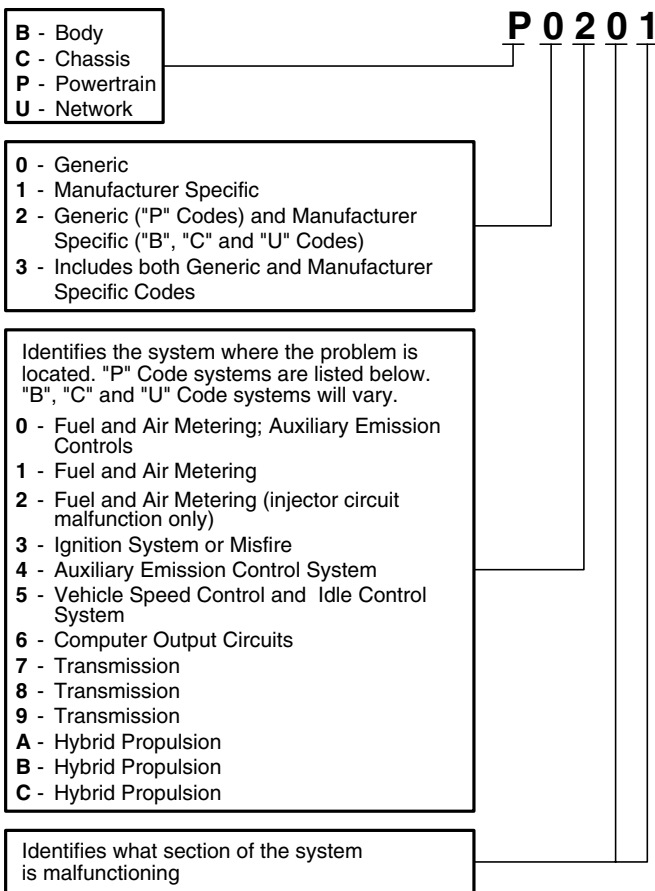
P 0 2 0 1

**B** - Body
**C** - Chassis
**P** - Powertrain
**U** - Network

**0** - Generic
**1** - Manufacturer Specific
**2** - Generic ("P" Codes) and Manufacturer Specific ("B", "C" and "U" Codes)
**3** - Includes both Generic and Manufacturer Specific Codes

Identifies the system where the problem is located. "P" Code systems are listed below. "B", "C" and "U" Code systems will vary.

**0** - Fuel and Air Metering; Auxiliary Emission Controls
**1** - Fuel and Air Metering
**2** - Fuel and Air Metering (injector circuit malfunction only)
**3** - Ignition System or Misfire
**4** - Auxiliary Emission Control System
**5** - Vehicle Speed Control and Idle Control System
**6** - Computer Output Circuits
**7** - Transmission
**8** - Transmission
**9** - Transmission
**A** - Hybrid Propulsion
**B** - Hybrid Propulsion
**C** - Hybrid Propulsion

Identifies what section of the system is malfunctioning